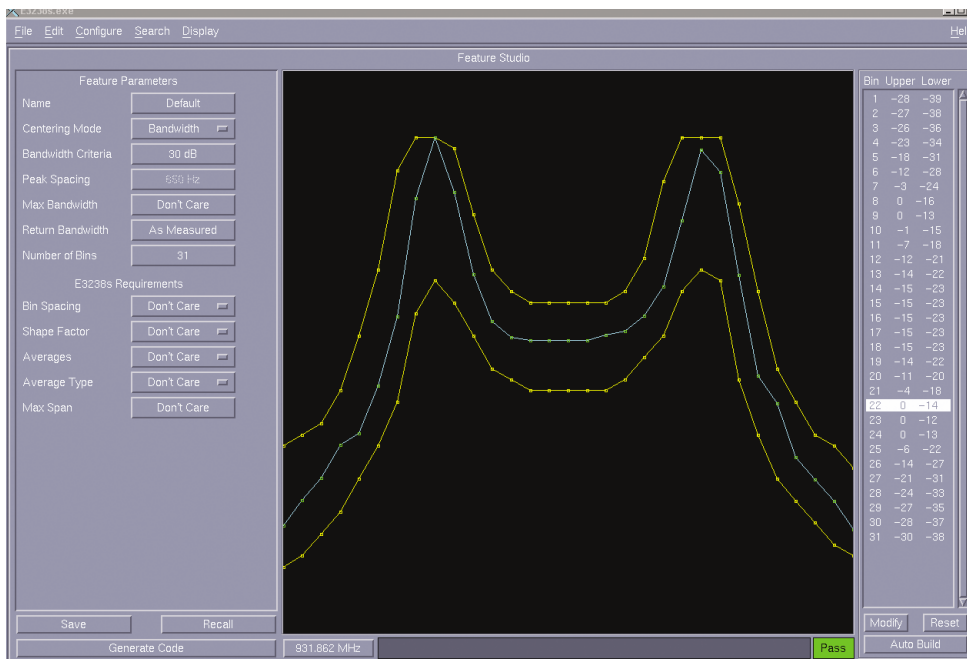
E3238s.exe

File Edit Configure Search Display Help

Feature Studio

Feature Parameters

Name | Default
Centering Mode | Bandwidth
Bandwidth Criteria | 30 dB
Peak Spacing | 655 Hz
Max Bandwidth | Don't Care
Return Bandwidth | As Measured
Number of Bins | 31

E3238s Requirements

Bin Spacing | Don't Care
Shape Factor | Don't Care
Averages | Don't Care
Average Type | Don't Care
Max Span | Don't Care

Save Recall
Generate Code

931.862 MHz Pass

| Bin | Upper | Lower |
|---|---|---|
| 1 | −28 | −39 |
| 2 | −27 | −38 |
| 3 | −26 | −36 |
| 4 | −23 | −34 |
| 5 | −18 | −31 |
| 6 | −12 | −28 |
| 7 | −3 | −24 |
| 8 | 0 | −16 |
| 9 | 0 | −13 |
| 10 | −1 | −15 |
| 11 | −7 | −18 |
| 12 | −12 | −21 |
| 13 | −14 | −22 |
| 14 | −15 | −23 |
| 15 | −15 | −23 |
| 16 | −15 | −23 |
| 17 | −15 | −23 |
| 18 | −15 | −23 |
| 19 | −14 | −22 |
| 20 | −11 | −20 |
| 21 | −4 | −18 |
| 22 | 0 | −14 |
| 23 | 0 | −12 |
| 24 | 0 | −13 |
| 25 | −6 | −22 |
| 26 | −14 | −27 |
| 27 | −21 | −31 |
| 28 | −24 | −33 |
| 29 | −27 | −35 |
| 30 | −28 | −37 |
| 31 | −30 | −38 |

Modify Reset
Auto Build